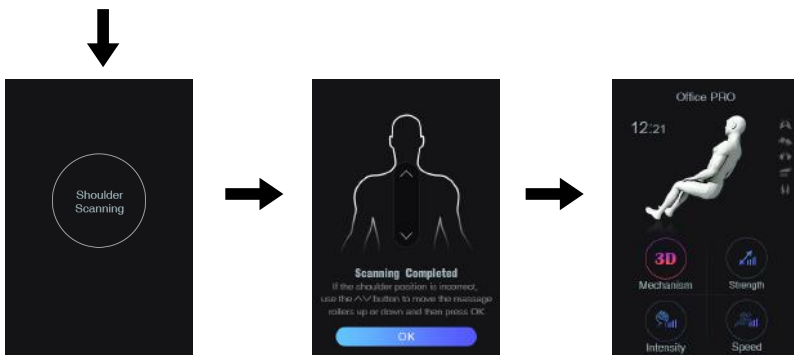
Shoulder Scanning

Scanning Completed

If the shoulder position is incorrect, use the ^∨ button to move the massage rollers up or down and then press OK

OK

Office PRO

12:21

3D

Mechanism

Strength

Intensity

Speed